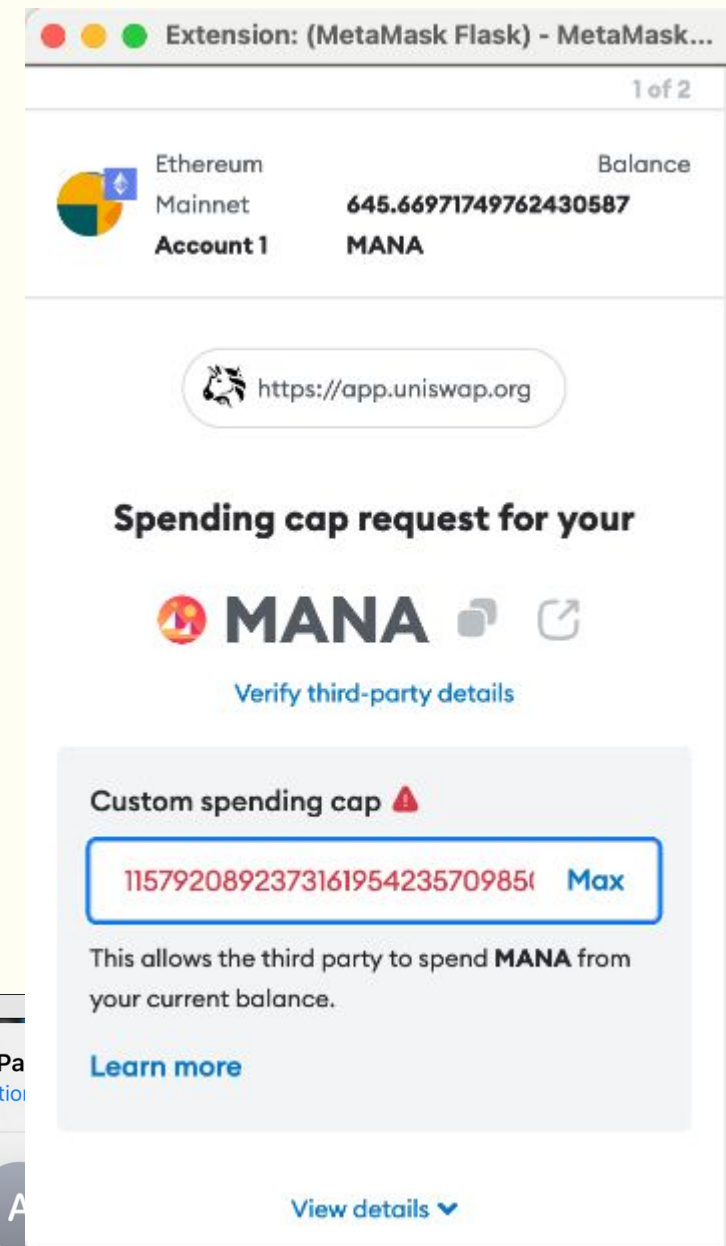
Extension: (MetaMask Flask) - MetaMask...

1 of 2

Ethereum Mainnet
Account 1

Balance
645.66971749762430587
MANA

https://app.uniswap.org

Spending cap request for your

MANA

Verify third-party details

Custom spending cap

11579208923731619542357098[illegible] Max

This allows the third party to spend **MANA** from your current balance.

Learn more

Pa
tio

A

View details